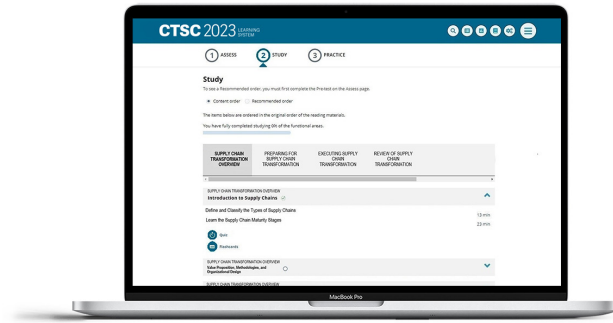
CTSC 2023 LEARNING SYSTEM

1 ASSESS
2 STUDY
3 PRACTICE

Study

To see a Recommended order, you must first complete the Pretest on the Assess page.

Content order
Recommended order

The items below are ordered in the original order of the reading materials.

You have fully completed studying 0% of the functional areas.

| SUPPLY CHAIN TRANSFORMATION OVERVIEW | PREPARING FOR SUPPLY CHAIN TRANSFORMATION | EXECUTING SUPPLY CHAIN TRANSFORMATION | REVIEW OF SUPPLY CHAIN TRANSFORMATION |
|---|---|---|---|

SUPPLY CHAIN TRANSFORMATION OVERVIEW
Introduction to Supply Chains

Define and Classify the Types of Supply Chains 13 min

Learn the Supply Chain Maturity Stages 23 min

Quiz

Flashcards

SUPPLY CHAIN TRANSFORMATION OVERVIEW
Value Proposition: Methodologies, and Organizational Design

SUPPLY CHAIN TRANSFORMATION OVERVIEW

MacBook Pro